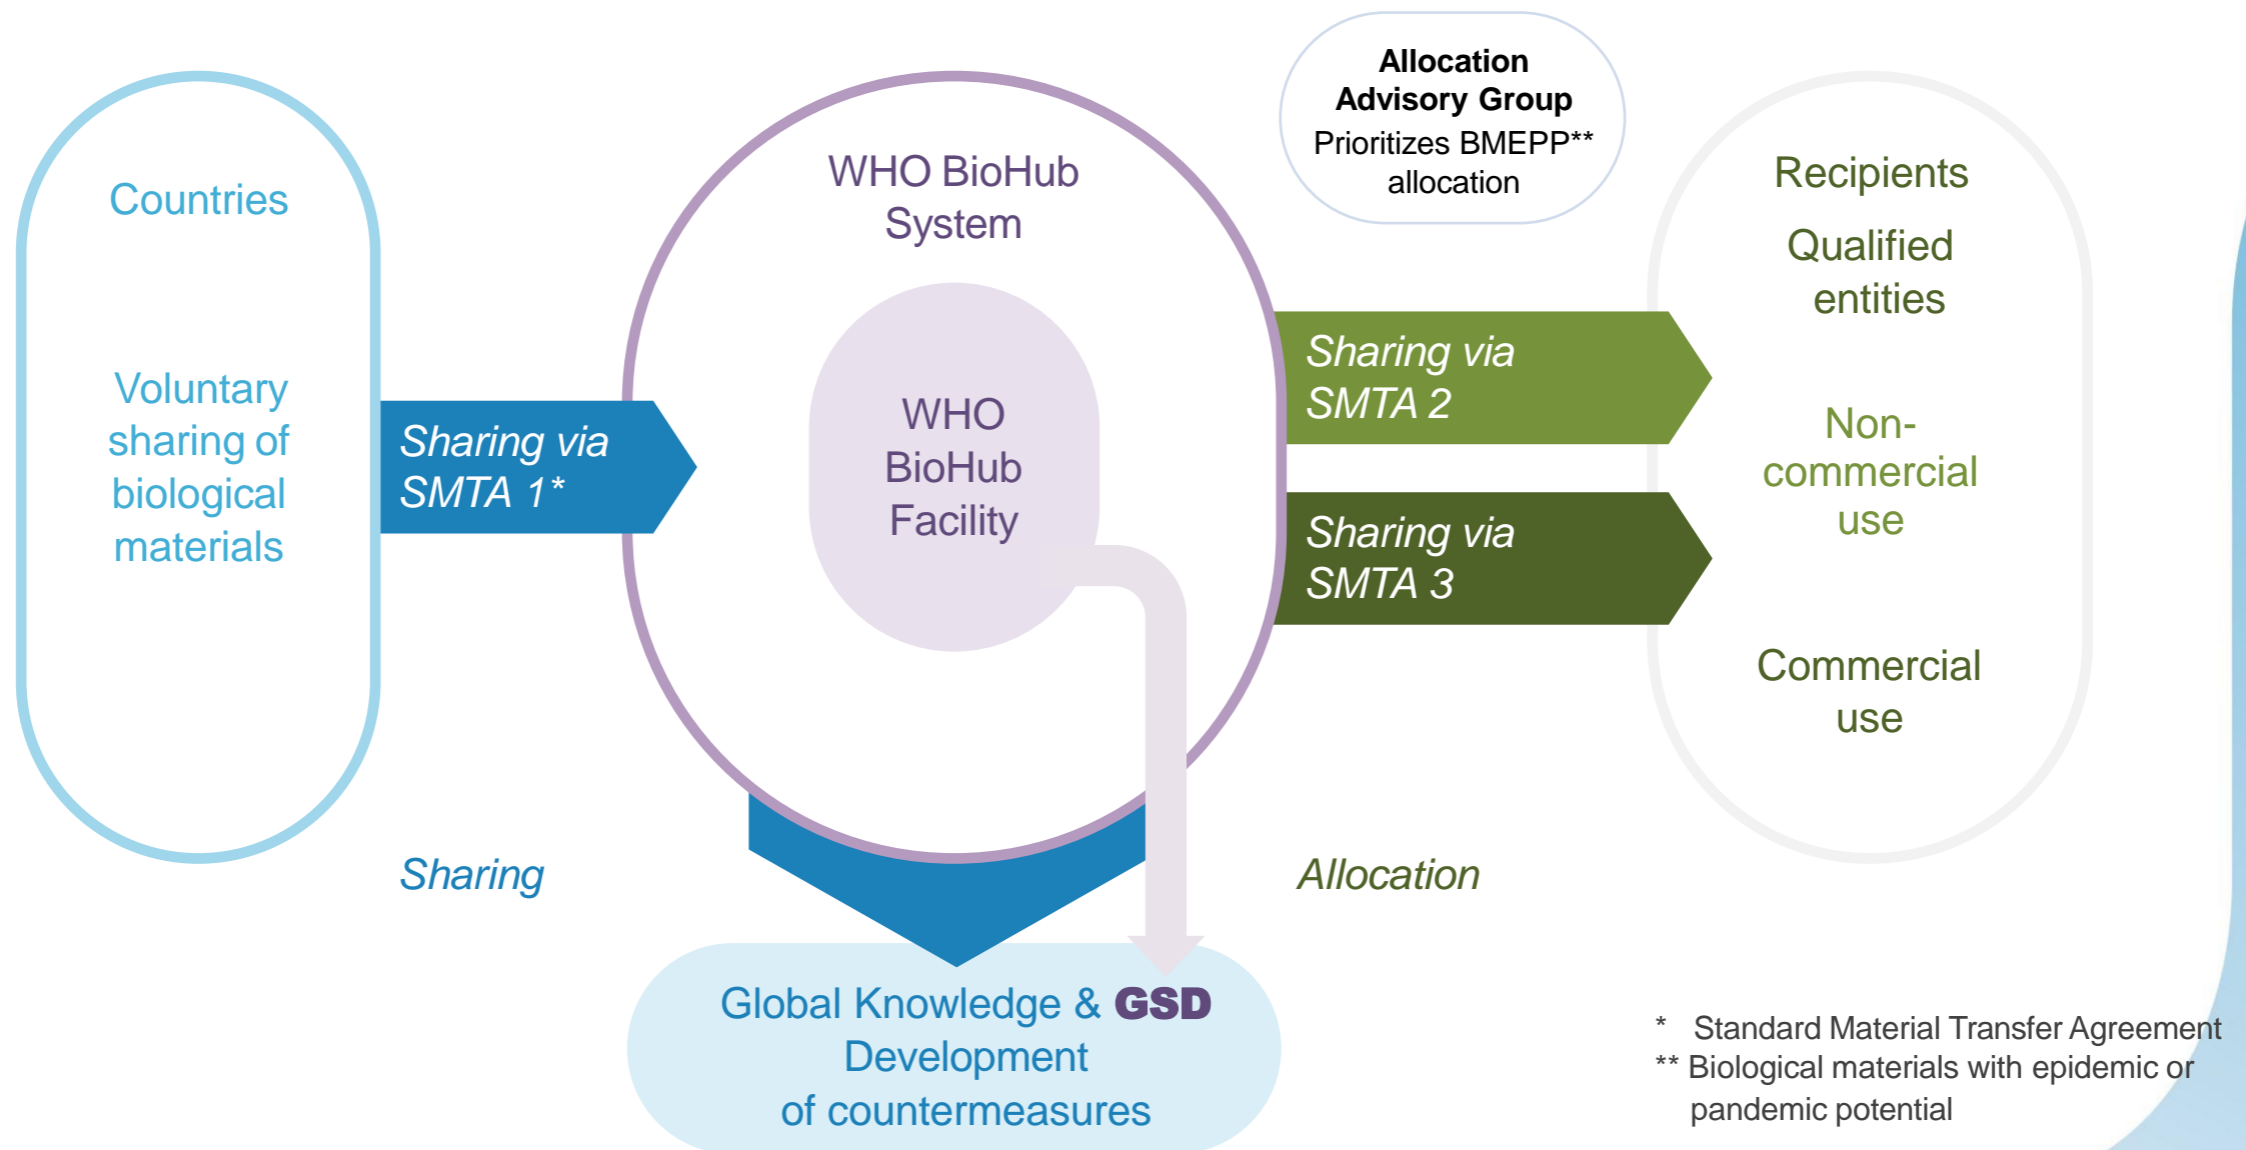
Countries

Voluntary sharing of biological materials

Sharing via SMTA 1*

WHO BioHub System

WHO BioHub Facility

Allocation Advisory Group
Prioritizes BMEPP** allocation

Sharing via SMTA 2

Sharing via SMTA 3

Recipients

Qualified entities

Non-commercial use

Commercial use

Sharing

Allocation

Global Knowledge & GSD Development of countermeasures

* Standard Material Transfer Agreement
** Biological materials with epidemic or pandemic potential